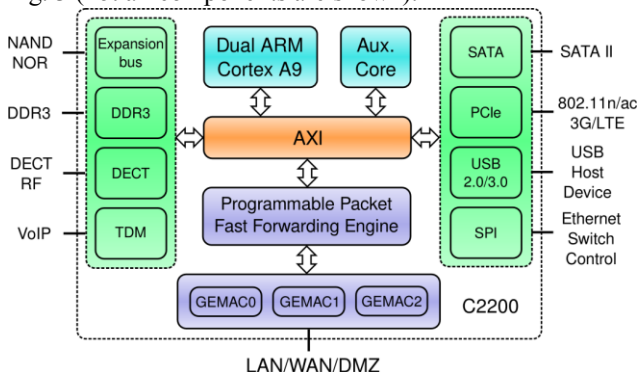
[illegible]

NAND
NOR

DDR3

DECT
RF

VoIP

Expansion bus

DDR3

DECT

TDM

Dual ARM Cortex A9

Aux. Core

AXI

Programmable Packet Fast Forwarding Engine

GEMAC0

GEMAC1

GEMAC2

C2200

SATA

PCIe

USB 2.0/3.0

SPI

SATA II

802.11n/ac
3G/LTE

USB
Host
Device

Ethernet
Switch
Control

LAN/WAN/DMZ